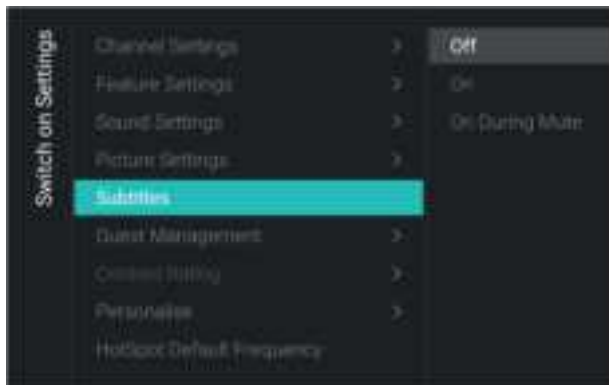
Switch on Settings

Channel Settings >
Feature Settings >
Sound Settings >
Picture Settings >
Subtitles
Guest Management >
Content Rating >
Personalise >
HotSpot Default Frequency

Off
On
On During Mute